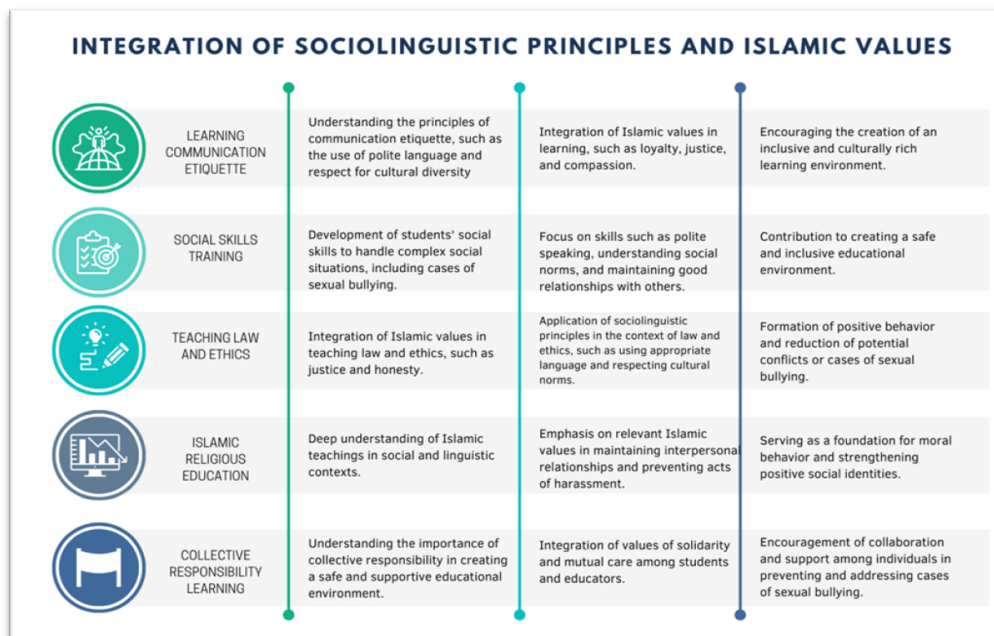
INTEGRATION OF SOCIOLINGUISTIC PRINCIPLES AND ISLAMIC VALUES

| | | | |
|---|---|---|---|
| LEARNING COMMUNICATION ETIQUETTE | Understanding the principles of communication etiquette, such as the use of polite language and respect for cultural diversity | Integration of Islamic values in learning, such as loyalty, justice, and compassion. | Encouraging the creation of an inclusive and culturally rich learning environment. |
| SOCIAL SKILLS TRAINING | Development of students' social skills to handle complex social situations, including cases of sexual bullying. | Focus on skills such as polite speaking, understanding social norms, and maintaining good relationships with others. | Contribution to creating a safe and inclusive educational environment. |
| TEACHING LAW AND ETHICS | Integration of Islamic values in teaching law and ethics, such as justice and honesty. | Application of sociolinguistic principles in the context of law and ethics, such as using appropriate language and respecting cultural norms. | Formation of positive behavior and reduction of potential conflicts or cases of sexual bullying. |
| ISLAMIC RELIGIOUS EDUCATION | Deep understanding of Islamic teachings in social and linguistic contexts. | Emphasis on relevant Islamic values in maintaining interpersonal relationships and preventing acts of harassment. | Serving as a foundation for moral behavior and strengthening positive social identities. |
| COLLECTIVE RESPONSIBILITY LEARNING | Understanding the importance of collective responsibility in creating a safe and supportive educational environment. | Integration of values of solidarity and mutual care among students and educators. | Encouragement of collaboration and support among individuals in preventing and addressing cases of sexual bullying. |